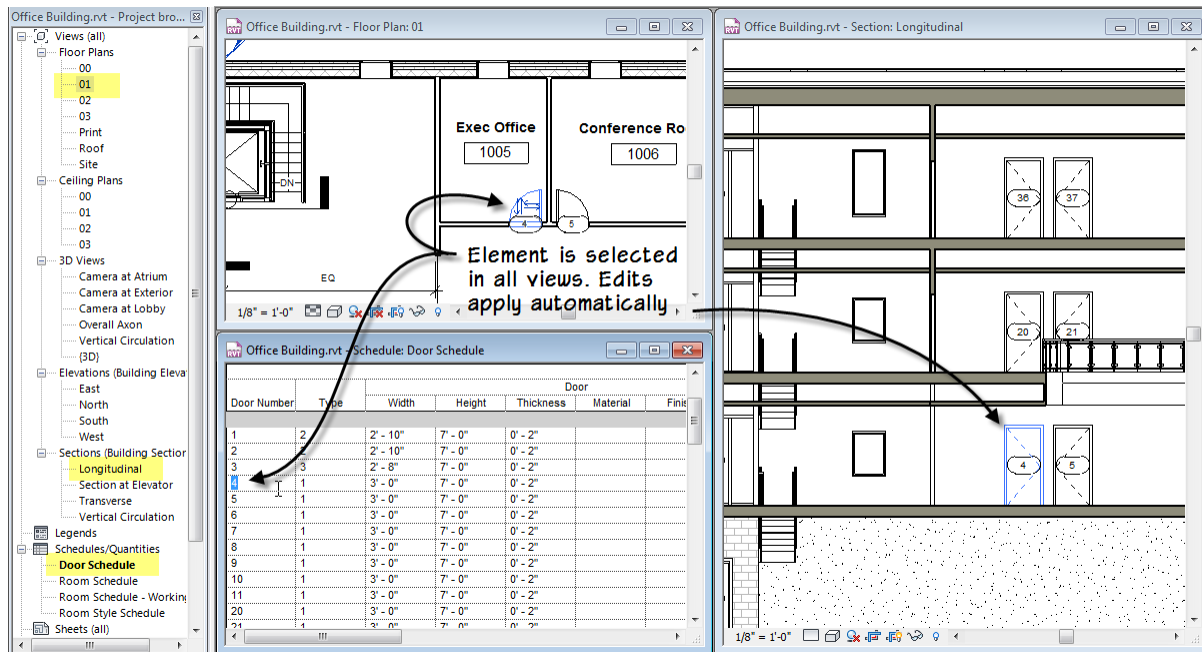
Office Building.rvt - Project bro...

Views (all)
Floor Plans
00
01
02
03
Print
Roof
Site
Ceiling Plans
00
01
02
03
3D Views
Camera at Atrium
Camera at Exterior
Camera at Lobby
Overall Axon
Vertical Circulation
{3D}
Elevations (Building Elevat
East
North
South
West
Sections (Building Section
Longitudinal
Section at Elevator
Transverse
Vertical Circulation
Legends
Schedules/Quantities
Door Schedule
Room Schedule
Room Schedule - Working
Room Style Schedule
Sheets (all)

Office Building.rvt - Floor Plan: 01

Exec Office
1005
Conference Ro
1006
DN
EQ
4
5
1/8" = 1'-0"

Element is selected in all views. Edits apply automatically

Office Building.rvt - Section: Longitudinal

36
37
20
21
4
5
1/8" = 1'-0"

Office Building.rvt - Schedule: Door Schedule

| Door Number | Type | Width | Height | Thickness | Material | Finis |
|---|---|---|---|---|---|---|
| | | Door | | | | |
| 1 | 2 | 2' - 10" | 7' - 0" | 0' - 2" | | |
| 2 | 2 | 2' - 10" | 7' - 0" | 0' - 2" | | |
| 3 | 3 | 2' - 8" | 7' - 0" | 0' - 2" | | |
| 4 | 1 | 3' - 0" | 7' - 0" | 0' - 2" | | |
| 5 | 1 | 3' - 0" | 7' - 0" | 0' - 2" | | |
| 6 | 1 | 3' - 0" | 7' - 0" | 0' - 2" | | |
| 7 | 1 | 3' - 0" | 7' - 0" | 0' - 2" | | |
| 8 | 1 | 3' - 0" | 7' - 0" | 0' - 2" | | |
| 9 | 1 | 3' - 0" | 7' - 0" | 0' - 2" | | |
| 10 | 1 | 3' - 0" | 7' - 0" | 0' - 2" | | |
| 11 | 1 | 3' - 0" | 7' - 0" | 0' - 2" | | |
| 20 | 1 | 3' - 0" | 7' - 0" | 0' - 2" | | |
| 21 | 1 | 3' - 0" | 7' - 0" | 0' - 2" | | |